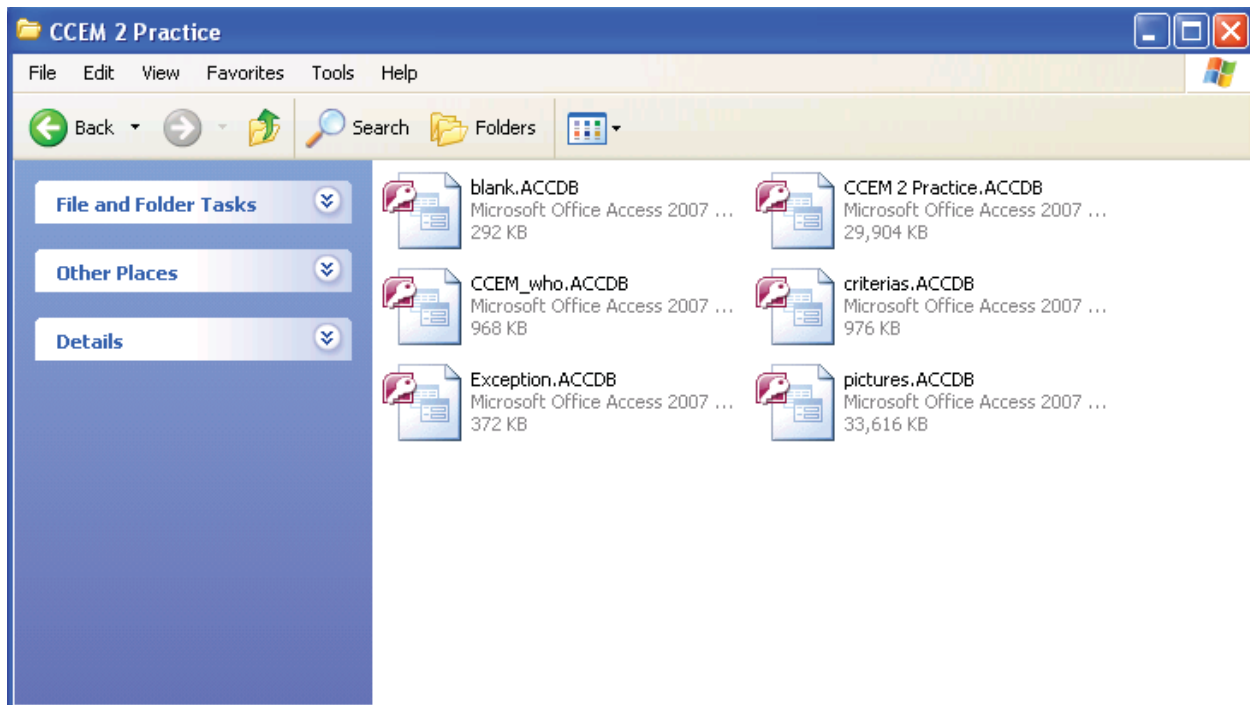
CCEM 2 Practice

File Edit View Favorites Tools Help

Back Search Folders

File and Folder Tasks

Other Places

Details

blank.ACCDB
Microsoft Office Access 2007 ...
292 KB

CCEM 2 Practice.ACCDB
Microsoft Office Access 2007 ...
29,904 KB

CCEM_who.ACCDB
Microsoft Office Access 2007 ...
968 KB

criterias.ACCDB
Microsoft Office Access 2007 ...
976 KB

Exception.ACCDB
Microsoft Office Access 2007 ...
372 KB

pictures.ACCDB
Microsoft Office Access 2007 ...
33,616 KB